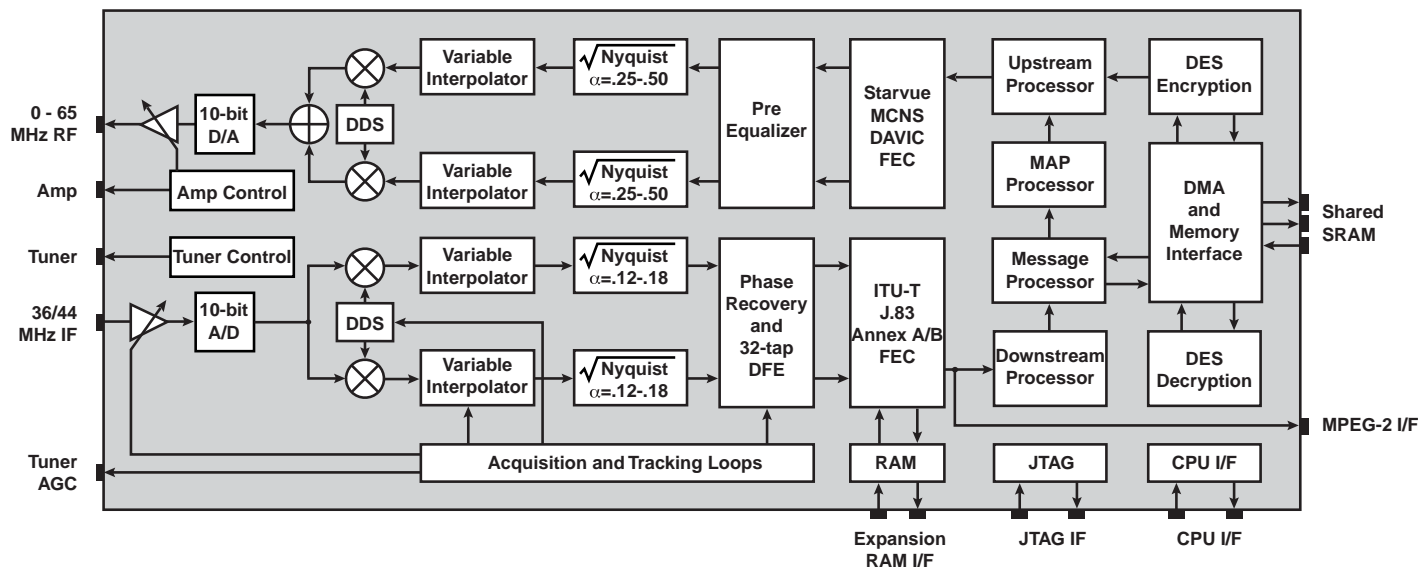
0 - 65 MHz RF

Amp

Tuner

36/44 MHz IF

Tuner AGC

10-bit D/A

Amp Control

Tuner Control

10-bit A/D

DDS

DDS

Variable Interpolator

Variable Interpolator

Variable Interpolator

Variable Interpolator

$\sqrt{\text{Nyquist}}$ $\alpha$=.25-.50

$\sqrt{\text{Nyquist}}$ $\alpha$=.25-.50

$\sqrt{\text{Nyquist}}$ $\alpha$=.12-.18

$\sqrt{\text{Nyquist}}$ $\alpha$=.12-.18

Pre Equalizer

Phase Recovery and 32-tap DFE

Starvue MCNS DAVIC FEC

ITU-T J.83 Annex A/B FEC

Upstream Processor

MAP Processor

Message Processor

Downstream Processor

DES Encryption

DMA and Memory Interface

DES Decryption

Shared SRAM

MPEG-2 I/F

Acquisition and Tracking Loops

RAM

JTAG

CPU I/F

Expansion RAM I/F

JTAG IF

CPU I/F